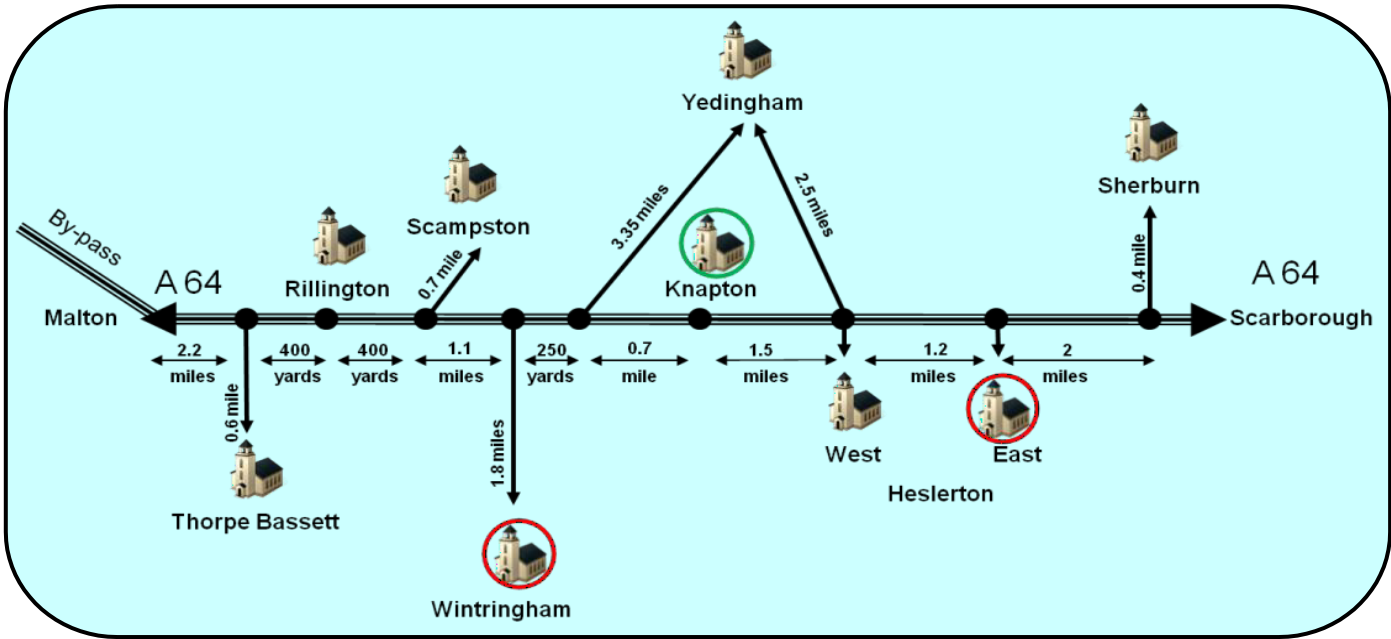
Yedingham

Sherburn

Scampston

By-pass

Rillington

3.35 miles

2.5 miles

0.7 mile

Knapton

0.4 mile

A 64

A 64

Malton

Scarborough

2.2 miles

400 yards

400 yards

1.1 miles

250 yards

0.7 mile

1.5 miles

1.2 miles

2 miles

0.6 mile

1.8 miles

West

East

Heslerton

Thorpe Bassett

Wintringham